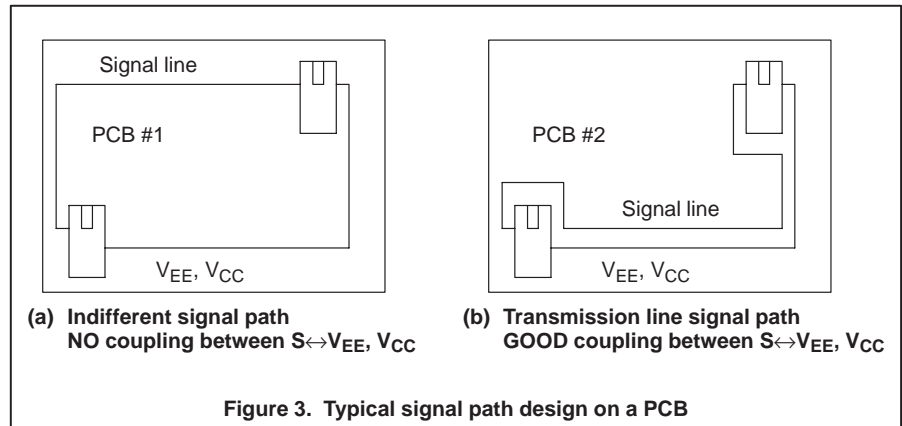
Signal line

PCB #1

$V_{EE}$, $V_{CC}$

PCB #2

Signal line

$V_{EE}$, $V_{CC}$

(a) Indifferent signal path
NO coupling between $S \leftrightarrow V_{EE}$, $V_{CC}$

(b) Transmission line signal path
GOOD coupling between $S \leftrightarrow V_{EE}$, $V_{CC}$

Figure 3. Typical signal path design on a PCB